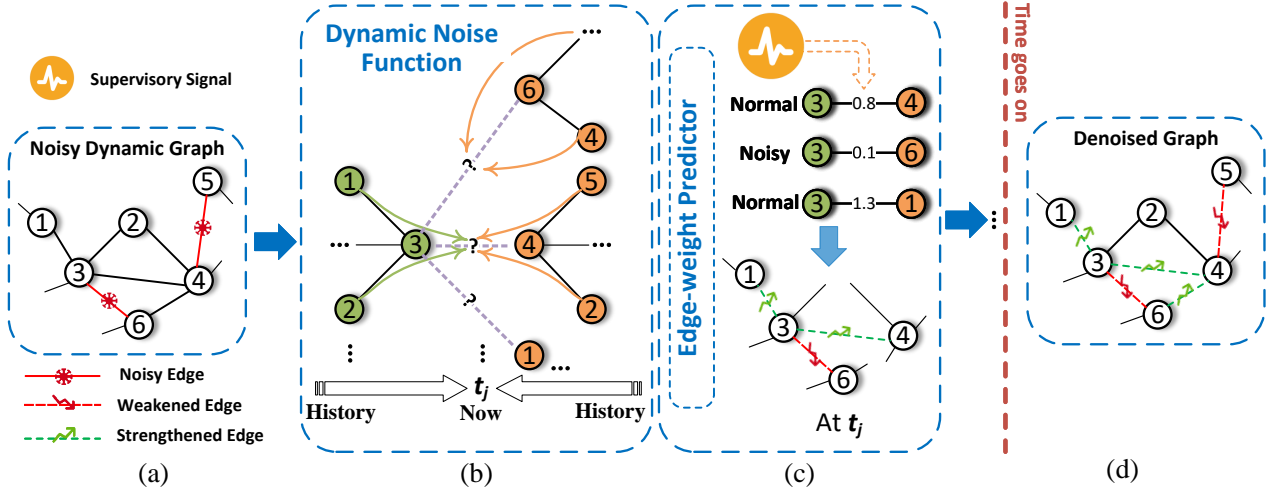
Supervisory Signal

Noisy Dynamic Graph

1 2 5 3 4 6

Noisy Edge

Weakened Edge

Strengthened Edge

(a)

Dynamic Noise Function

...

6

4

?

1

5

... 3 ? 4 ...

?

2 2

⋮ ⋮ 1 ...

$t_j$

History Now History

(b)

Edge-weight Predictor

Normal 3 0.8 4

Noisy 3 0.1 6

Normal 3 1.3 1

1

3 4

6

At $t_j$

(c)

Time goes on

Denoised Graph

5

1 2

3 4

6

(d)